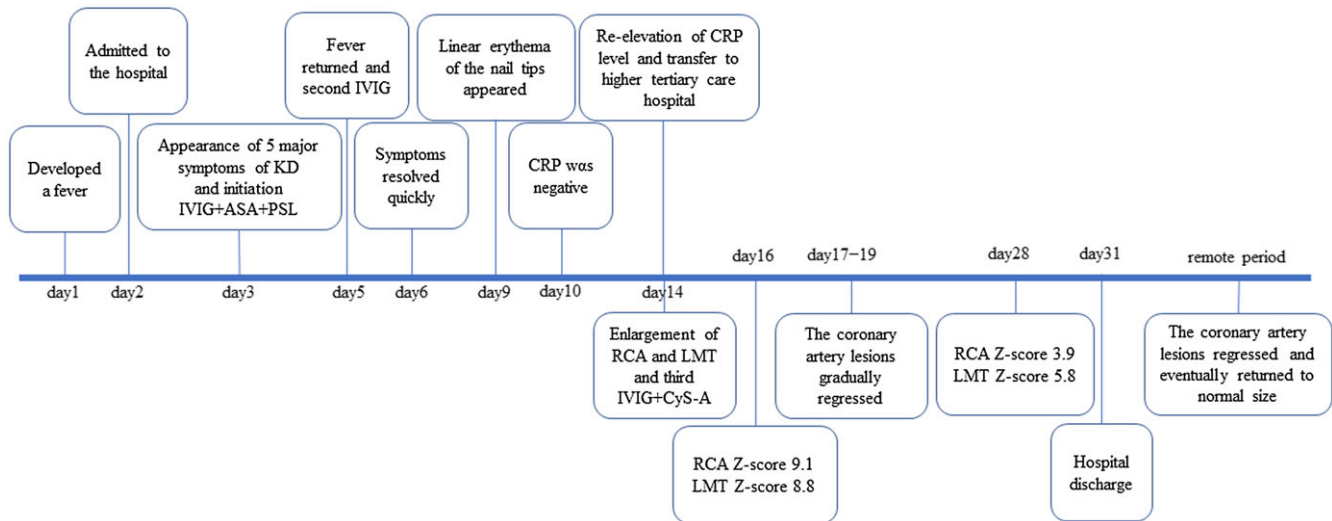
Developed a fever

day1

Admitted to the hospital

day2

Appearance of 5 major symptoms of KD and initiation IVIG+ASA+PSL

day3

Fever returned and second IVIG

day5

Symptoms resolved quickly

day6

Linear erythema of the nail tips appeared

day9

CRP wαs negative

day10

Re-elevation of CRP level and transfer to higher tertiary care hospital

day14

Enlargement of RCA and LMT and third IVIG+CyS-A

day16

RCA Z-score 9.1
LMT Z-score 8.8

day17−19

The coronary artery lesions gradually regressed

day28

RCA Z-score 3.9
LMT Z-score 5.8

day31

Hospital discharge

remote period

The coronary artery lesions regressed and eventually returned to normal size